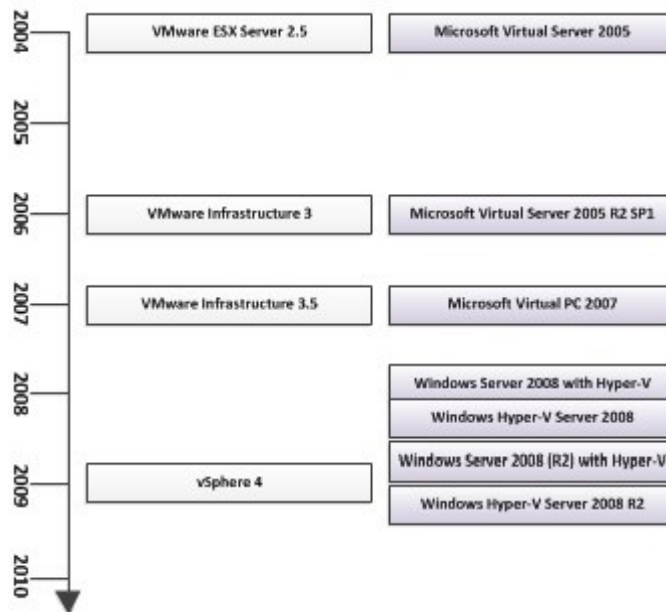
2004

VMware ESX Server 2.5

Microsoft Virtual Server 2005

2005

2006

VMware Infrastructure 3

Microsoft Virtual Server 2005 R2 SP1

2007

VMware Infrastructure 3.5

Microsoft Virtual PC 2007

2008

Windows Server 2008 with Hyper-V

Windows Hyper-V Server 2008

2009

vSphere 4

Windows Server 2008 (R2) with Hyper-V

Windows Hyper-V Server 2008 R2

2010